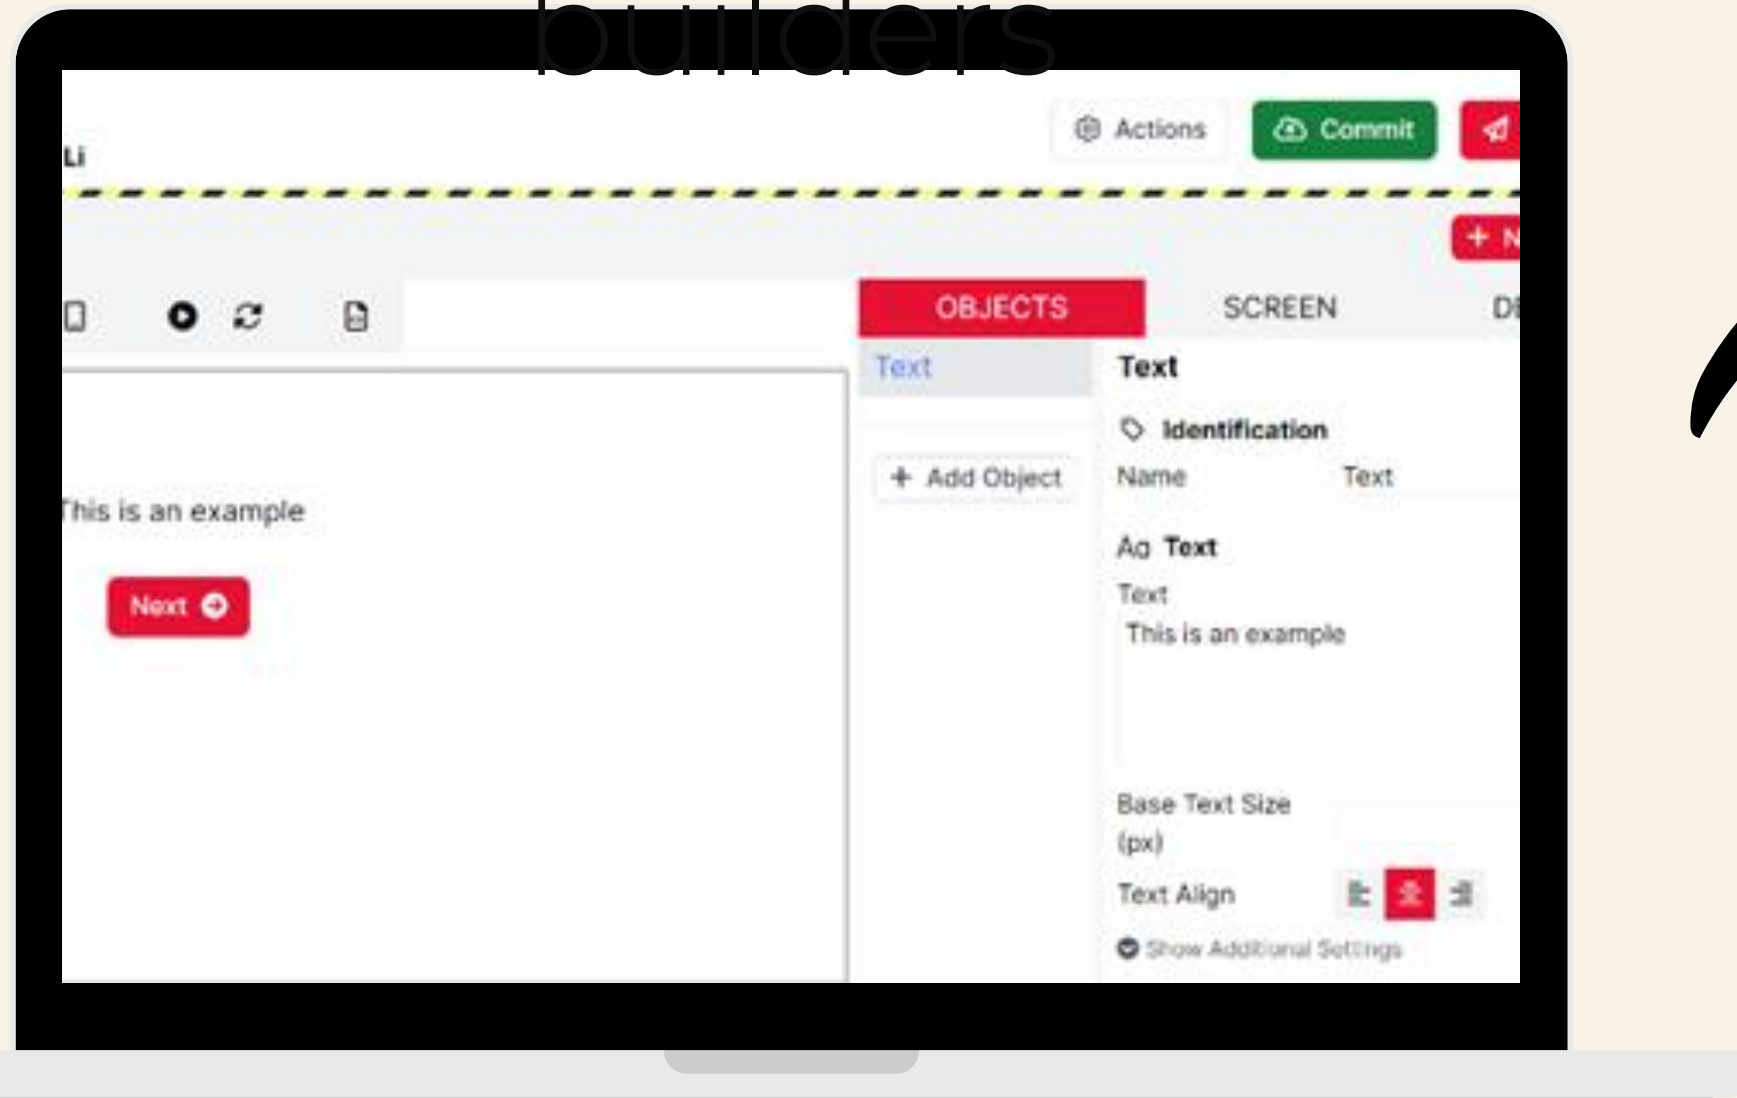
builders

Li

Actions

Commit

+ N

OBJECTS

SCREEN

DE

Text

+ Add Object

This is an example

Next

Text

Identification

Name

Text

Aa Text

Text

This is an example

Base Text Size (px)

Text Align

Show Additional Settings